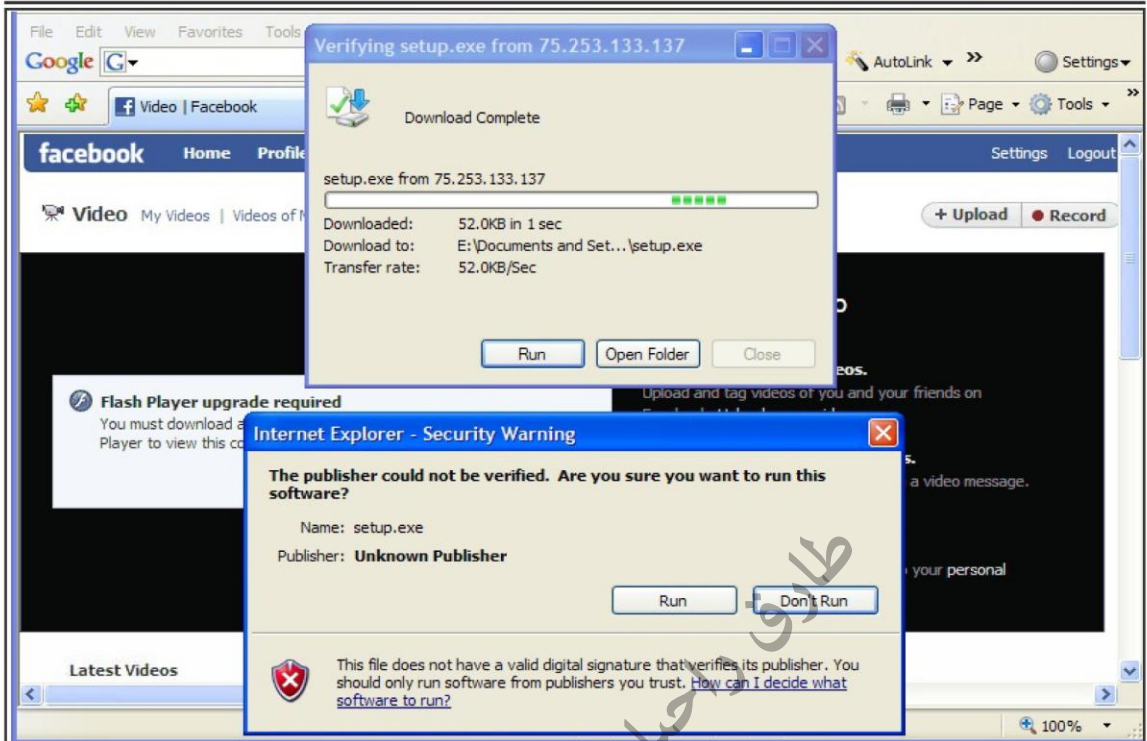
File Edit View Favorites Tools

Google G

AutoLink Settings

Video | Facebook

Page Tools

facebook Home Profile

Settings Logout

Video My Videos | Videos of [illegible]

+ Upload ● Record

Verifying setup.exe from 75.253.133.137

Download Complete

setup.exe from 75.253.133.137

Downloaded: 52.0KB in 1 sec
Download to: E:\Documents and Set...\setup.exe
Transfer rate: 52.0KB/Sec

Run Open Folder Close

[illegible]eos.
Upload and tag videos of you and your friends on

Flash Player upgrade required
You must download a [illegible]
Player to view this co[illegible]

Internet Explorer - Security Warning

The publisher could not be verified. Are you sure you want to run this software?

Name: setup.exe
Publisher: Unknown Publisher

Run Don't Run

This file does not have a valid digital signature that verifies its publisher. You should only run software from publishers you trust. How can I decide what software to run?

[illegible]s.
a video message.

your personal

Latest Videos

100%

طارق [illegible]